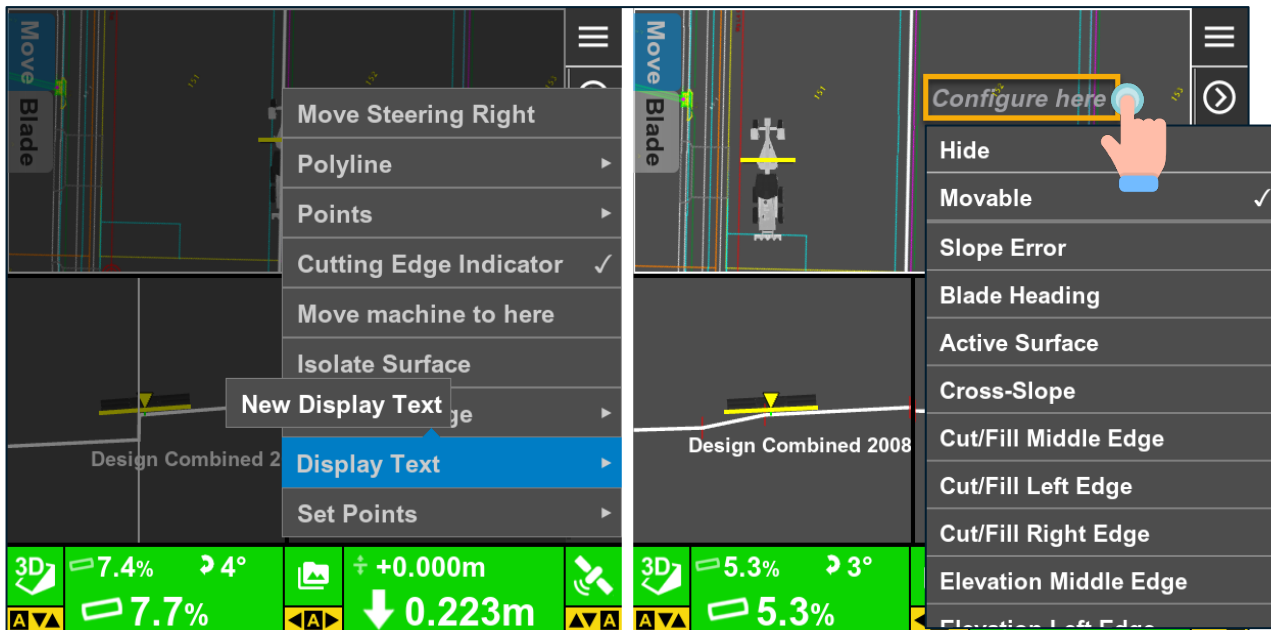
Move
Blade
Move Steering Right
Polyline
Points
Cutting Edge Indicator ✓
Move machine to here
Isolate Surface
New Display Text
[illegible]ge
Display Text
Set Points
Design Combined 2
3D
A A
7.4%
4°
7.7%
+0.000m
0.223m
A A
A A

Move
Blade
Configure here
Hide
Movable ✓
Slope Error
Blade Heading
Active Surface
Cross-Slope
Cut/Fill Middle Edge
Cut/Fill Left Edge
Cut/Fill Right Edge
Elevation Middle Edge
Elevation Left Edge
Design Combined 2008
3D
A A
5.3%
3°
5.3%